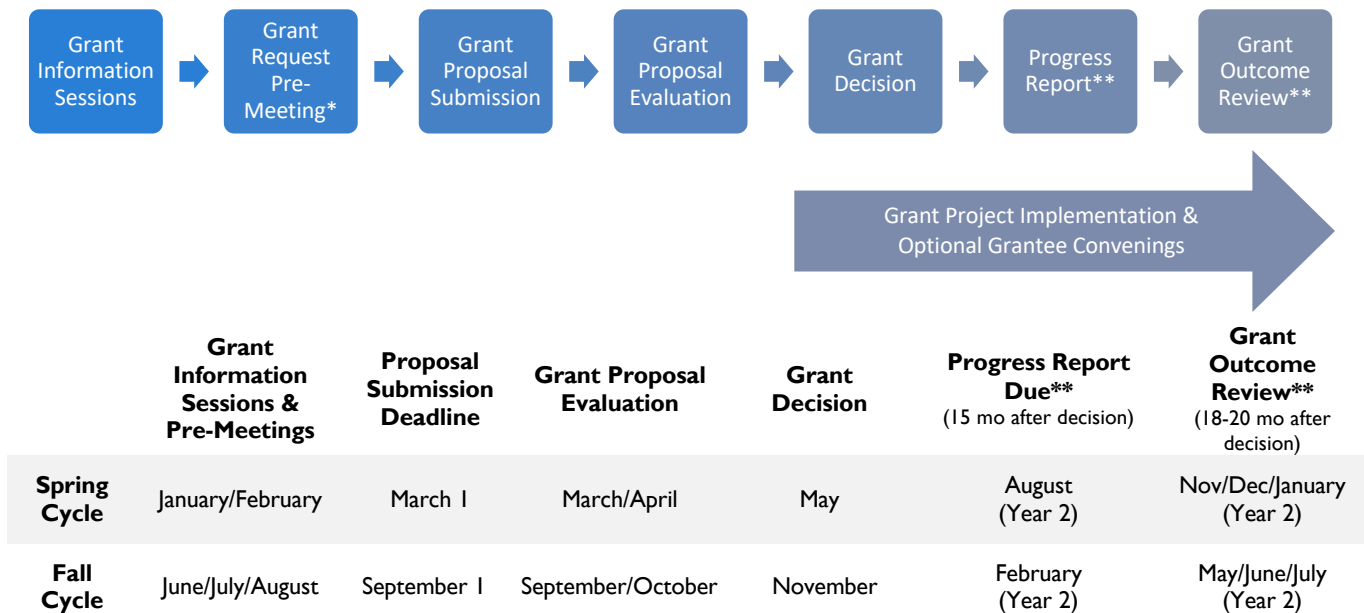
Grant Information Sessions

Grant Request Pre-Meeting*

Grant Proposal Submission

Grant Proposal Evaluation

Grant Decision

Progress Report**

Grant Outcome Review**

Grant Project Implementation & Optional Grantee Convenings

| | Grant Information Sessions & Pre-Meetings | Proposal Submission Deadline | Grant Proposal Evaluation | Grant Decision | Progress Report Due** (15 mo after decision) | Grant Outcome Review** (18-20 mo after decision) |
|---|---|---|---|---|---|---|
| Spring Cycle | January/February | March 1 | March/April | May | August (Year 2) | Nov/Dec/January (Year 2) |
| Fall Cycle | June/July/August | September 1 | September/October | November | February (Year 2) | May/June/July (Year 2) |